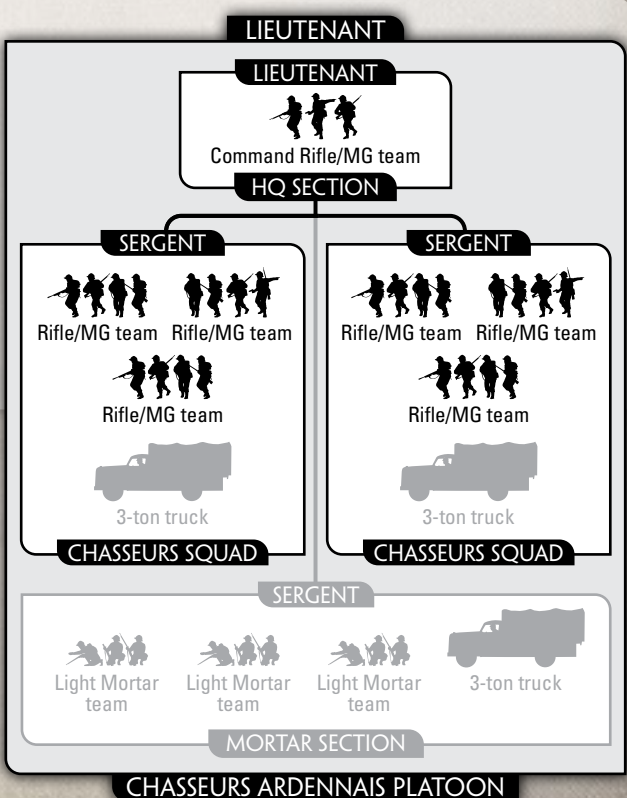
LIEUTENANT

LIEUTENANT

Command Rifle/MG team

HQ SECTION

SERGENT

Rifle/MG team Rifle/MG team

Rifle/MG team

3-ton truck

CHASSEURS SQUAD

SERGENT

Rifle/MG team Rifle/MG team

Rifle/MG team

3-ton truck

CHASSEURS SQUAD

SERGENT

Light Mortar team Light Mortar team Light Mortar team 3-ton truck

MORTAR SECTION

CHASSEURS ARDENNAIS PLATOON